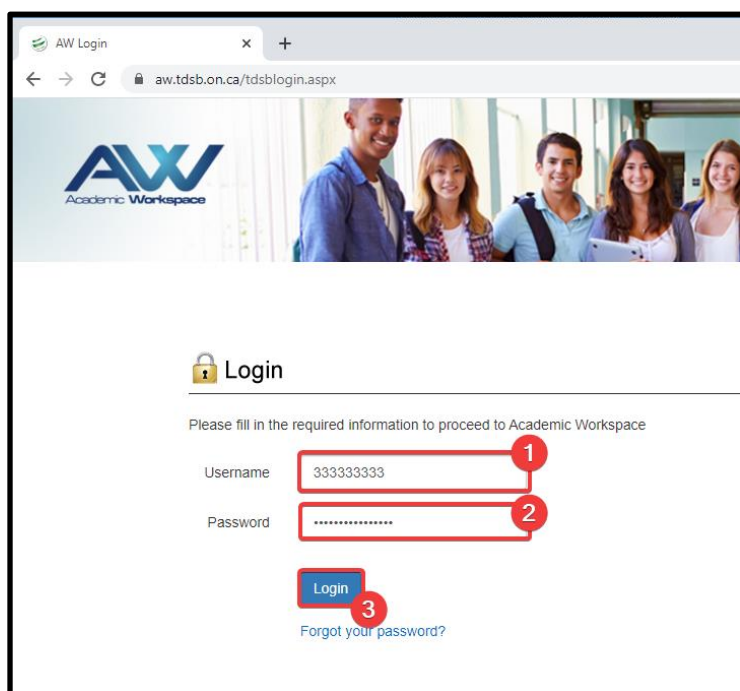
AW Login ×  +

aw.tdsb.on.ca/tdsblogin.aspx

AW
Academic Workspace

Login

Please fill in the required information to proceed to Academic Workspace

Username 333333333 1

Password •••••••••••••••• 2

Login 3

Forgot your password?